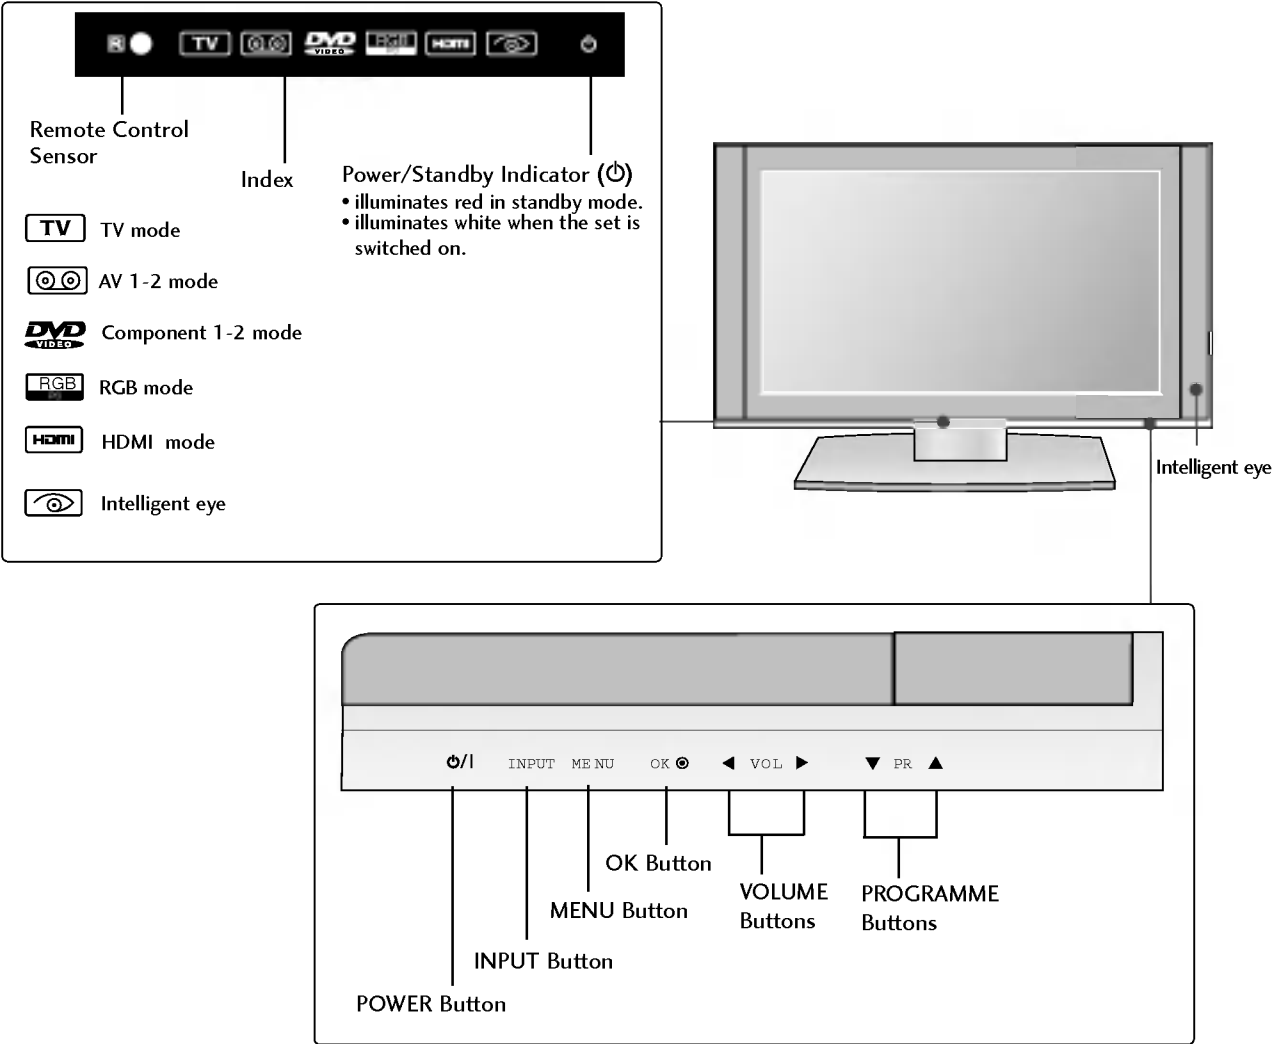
TV DVD VIDEO RGB HDMI

Remote Control Sensor

Index

Power/Standby Indicator (⏻)
• illuminates red in standby mode.
• illuminates white when the set is switched on.

TV TV mode

AV 1-2 mode

DVD VIDEO Component 1-2 mode

RGB RGB mode

HDMI HDMI mode

Intelligent eye

Intelligent eye

⏻/I INPUT MENU OK ◀ VOL ▶ ▼ PR ▲

OK Button

MENU Button

VOLUME Buttons

PROGRAMME Buttons

INPUT Button

POWER Button